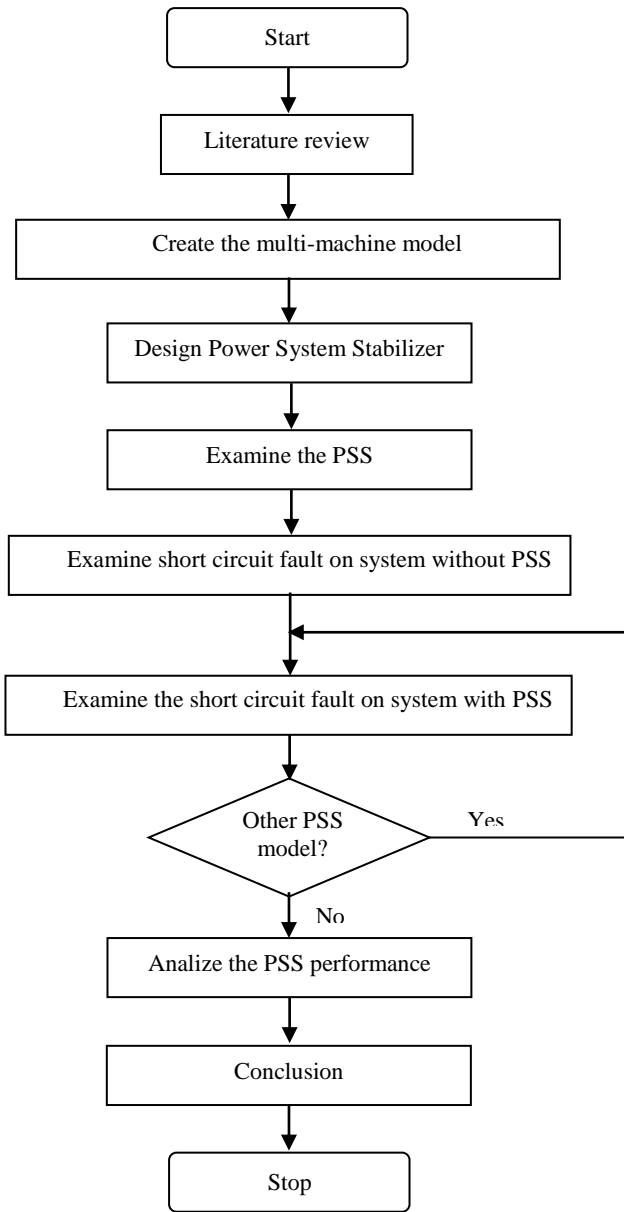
Start

Literature review

Create the multi-machine model

Design Power System Stabilizer

Examine the PSS

Examine short circuit fault on system without PSS

Examine the short circuit fault on system with PSS

Other PSS model?

Yes

No

Analize the PSS performance

Conclusion

Stop